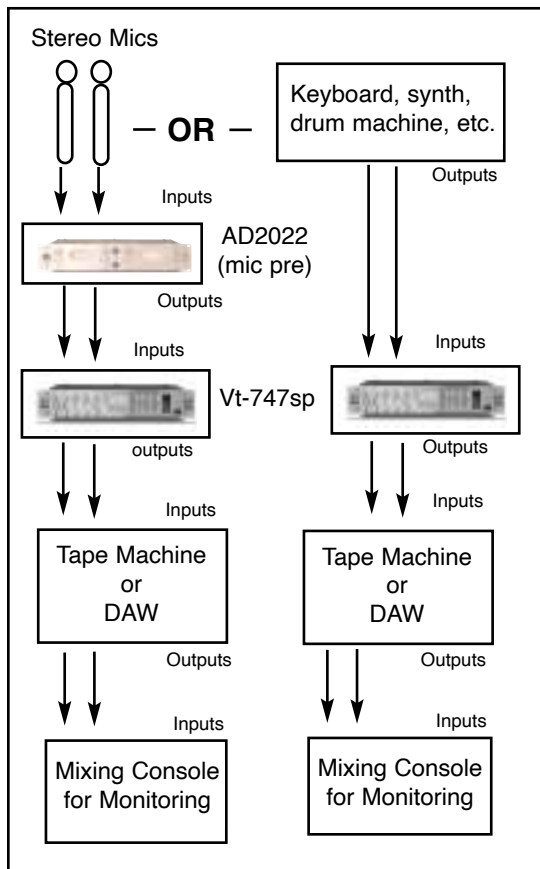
Stereo Mics

— OR —

Keyboard, synth, drum machine, etc.

Outputs

Inputs

AD2022 (mic pre)

Outputs

Inputs

Vt-747sp

outputs

Inputs

Outputs

Inputs

Tape Machine or DAW

Inputs

Tape Machine or DAW

Outputs

Outputs

Inputs

Mixing Console for Monitoring

Inputs

Mixing Console for Monitoring